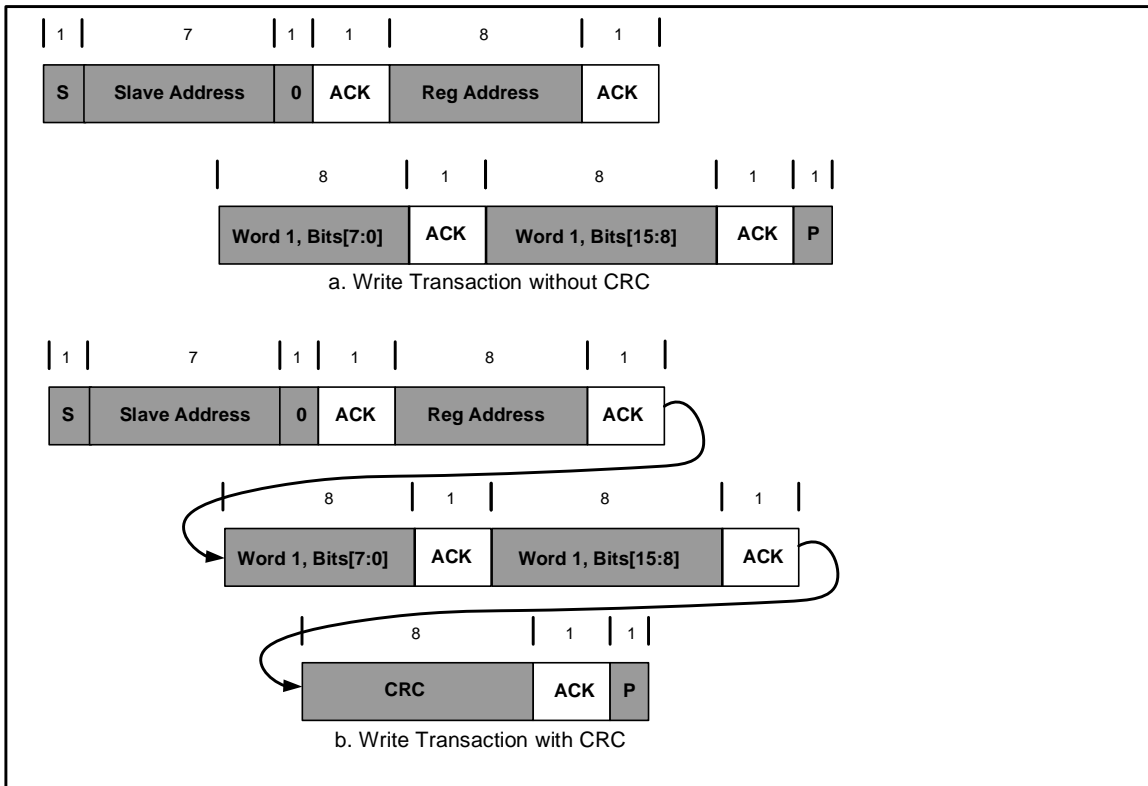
| 1 | 7 | 1 | 1 | 8 | 1 |
|---|---|---|---|---|---|
| S | Slave Address | 0 | ACK | Reg Address | ACK |

| 8 | 1 | 8 | 1 | 1 |
|---|---|---|---|---|
| Word 1, Bits[7:0] | ACK | Word 1, Bits[15:8] | ACK | P |

a. Write Transaction without CRC

| 1 | 7 | 1 | 1 | 8 | 1 |
|---|---|---|---|---|---|
| S | Slave Address | 0 | ACK | Reg Address | ACK |

| 8 | 1 | 8 | 1 |
|---|---|---|---|
| Word 1, Bits[7:0] | ACK | Word 1, Bits[15:8] | ACK |

| 8 | 1 | 1 |
|---|---|---|
| CRC | ACK | P |

b. Write Transaction with CRC